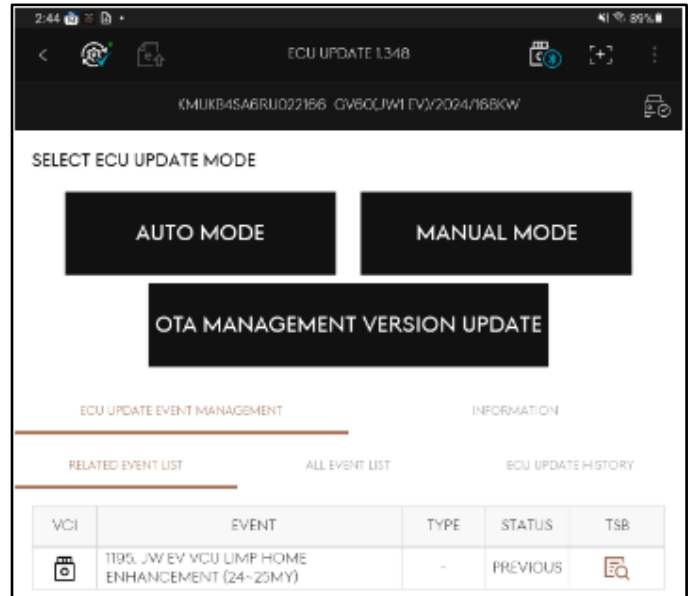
2:44 89%

ECU UPDATE 1.348

KMUKB4SA6RU022166 GV60(JW1 EV)/2024/168KW

SELECT ECU UPDATE MODE

AUTO MODE

MANUAL MODE

OTA MANAGEMENT VERSION UPDATE

ECU UPDATE EVENT MANAGEMENT

INFORMATION

RELATED EVENT LIST

ALL EVENT LIST

ECU UPDATE HISTORY

| VCI | EVENT | TYPE | STATUS | TSB |
|---|---|---|---|---|
| | 1195. JW EV VCU LIMP HOME ENHANCEMENT (24~25MY) | - | PREVIOUS | |